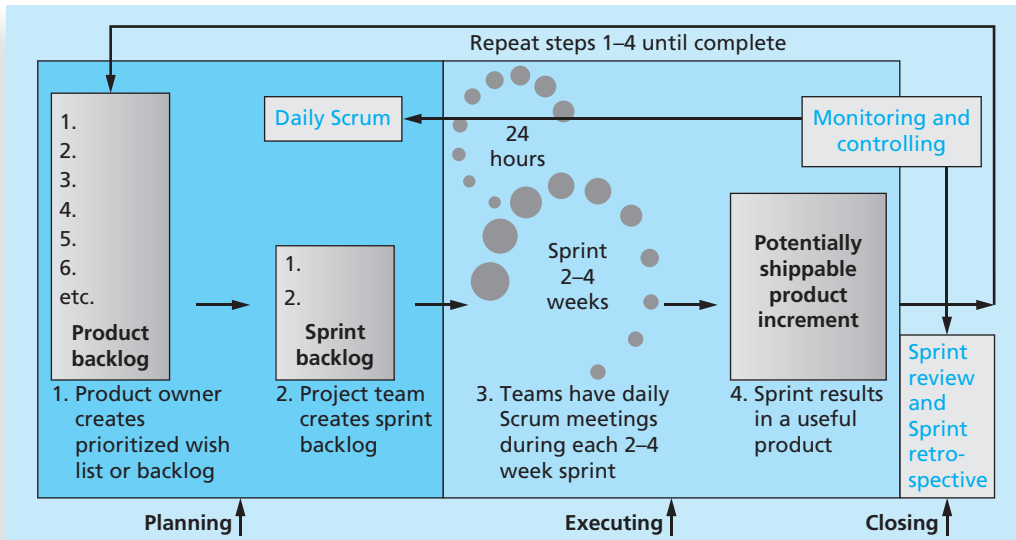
Repeat steps 1–4 until complete

1.
2.
3.
4.
5.
6.
etc.
Product backlog

Daily Scrum

24 hours

Monitoring and controlling

1.
2.
Sprint backlog

Sprint 2–4 weeks

Potentially shippable product increment

1. Product owner creates prioritized wish list or backlog

2. Project team creates sprint backlog

3. Teams have daily Scrum meetings during each 2–4 week sprint

4. Sprint results in a useful product

Sprint review and Sprint retrospective

Planning

Executing

Closing